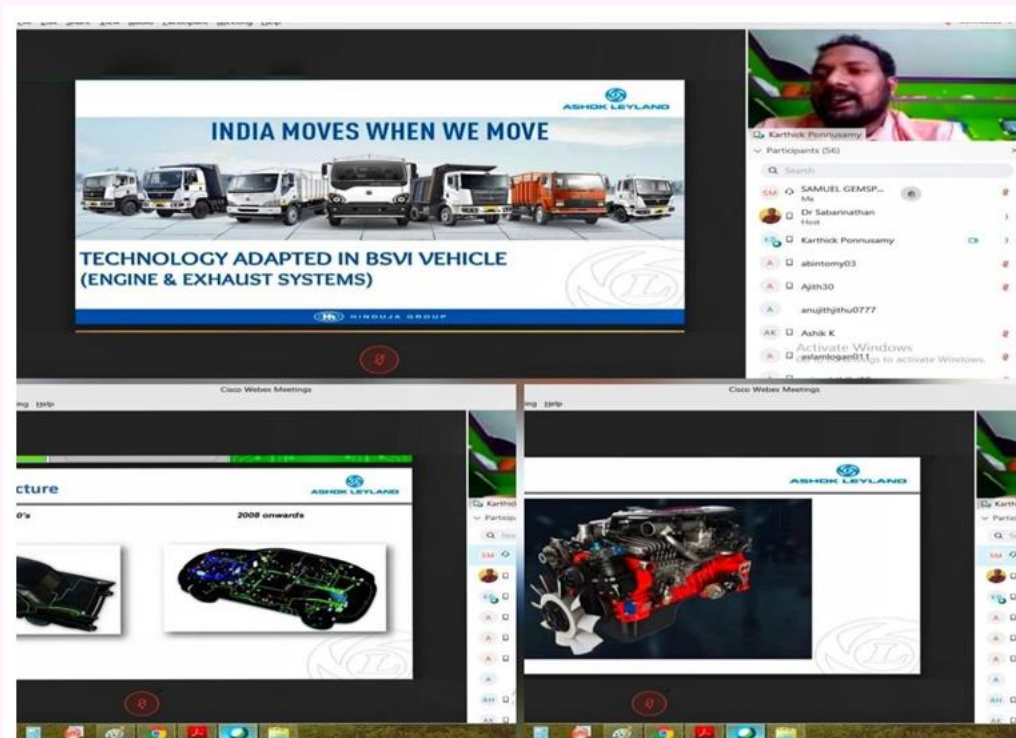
ASHOK LEYLAND

INDIA MOVES WHEN WE MOVE

TECHNOLOGY ADAPTED IN BSVI VEHICLE (ENGINE & EXHAUST SYSTEMS)

HINDUJA GROUP

Karthick Ponnusamy

Participants (56)

Search

SAMUEL GEMSP... Me

Dr Sabarinathan Host

Karthick Ponnusamy

abintomy03

Ajith30

anujithjithu0777

Ashik K

aslamdogan011

Activate Windows
Go to Settings to activate Windows.

Cisco Webex Meetings

ing Help

cture

ASHOK LEYLAND

0's

2008 onwards

Karth

Particip

Cisco Webex Meetings

ing Help

ASHOK LEYLAND

Karth

Partic